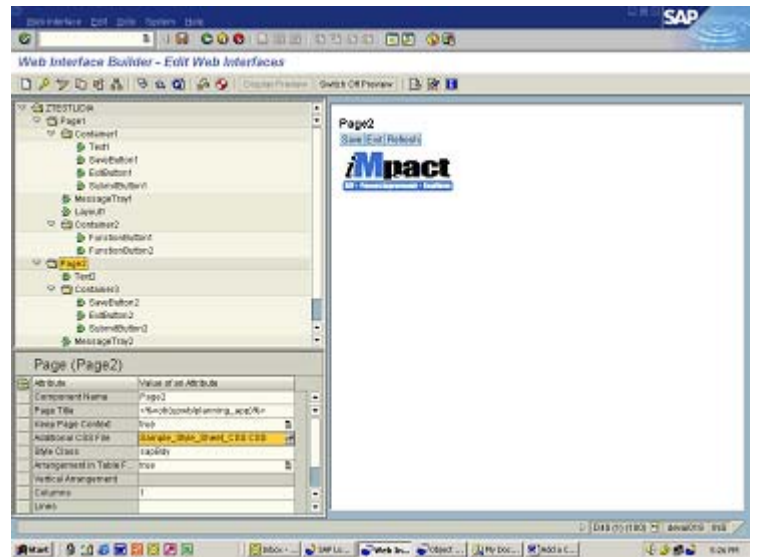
Web Interface Edit Goto System Help

SAP

Web Interface Builder - Edit Web Interfaces

Display Preview Switch Off Preview

ZTESTUCM
Page1
Container1
Text1
SaveButton1
ExitButton1
SubmitButton1
MessageTray1
Layout1
Container2
FunctionButton1
FunctionButton2
Page2
Text2
Container3
SaveButton2
ExitButton2
SubmitButton2
MessageTray2

Page (Page2)

| Attribute | Value of an Attribute |
|---|---|
| Component Name | Page2 |
| Page Title | <%=ctx.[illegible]%> |
| Keep Page Context | true |
| Additional CSS File | Example_Style_Sheet_CSS.CSS |
| Style Class | sapbtty |
| Arrangement in Table F... | true |
| Vertical Arrangement | |
| Columns | 1 |
| Lines | |

Page2
Save Exit Refresh
iMpact
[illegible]

D43 (1) (100) aeval015 INS

Start | Inbox - ... | SAP Lo... | Web In... | Object ... | My Doc... | Add a C... | 5:26 PM